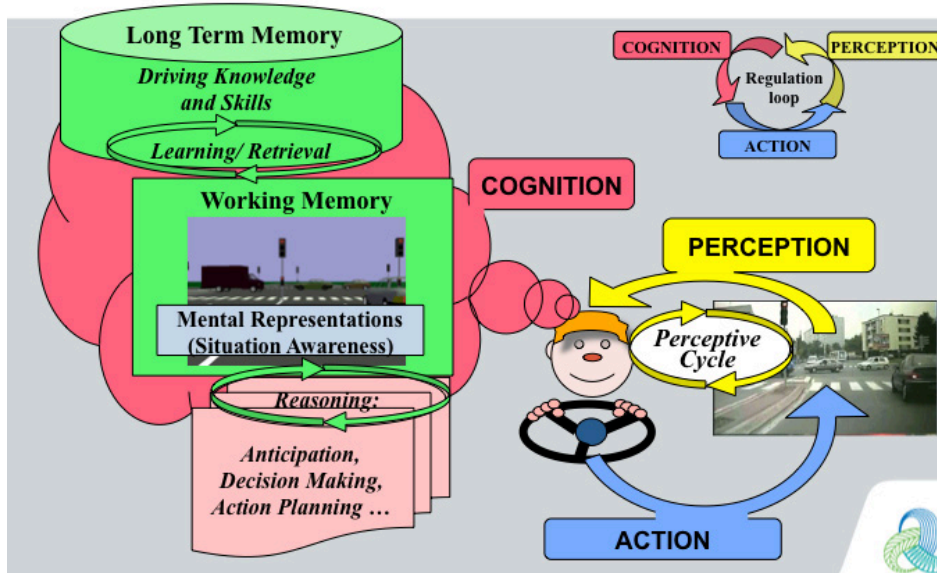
Long Term Memory

Driving Knowledge and Skills

Learning/ Retrieval

Working Memory

Mental Representations (Situation Awareness)

Reasoning:

Anticipation, Decision Making, Action Planning …

COGNITION

PERCEPTION

Perceptive Cycle

ACTION

COGNITION

PERCEPTION

Regulation loop

ACTION